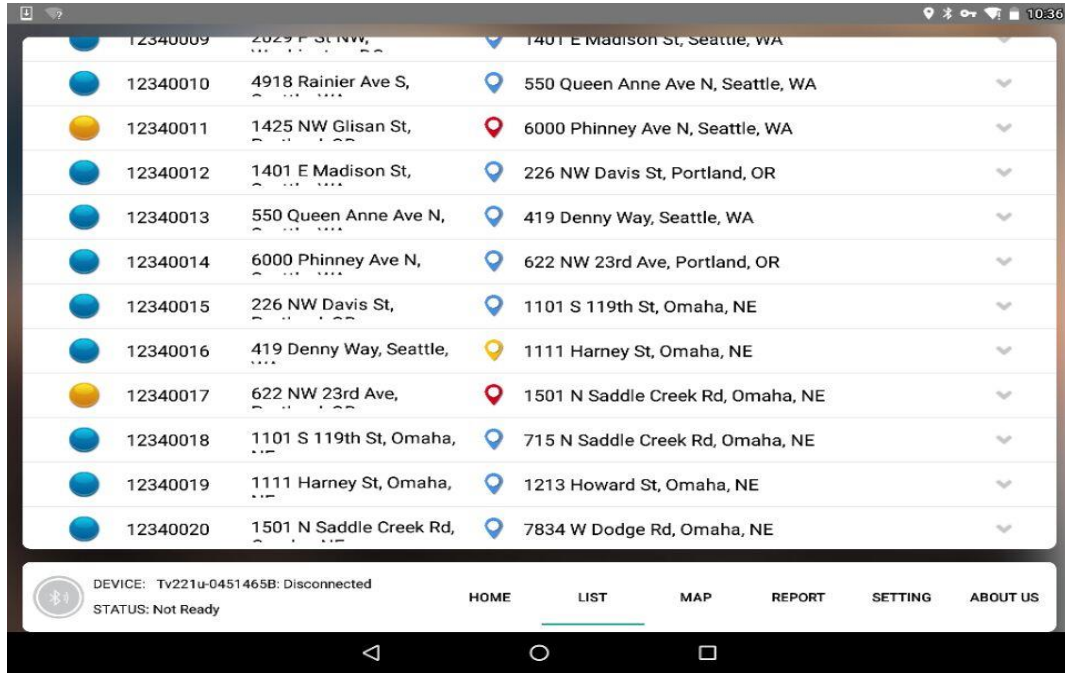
10:36

| | | | |
|---|---|---|---|
| 12340009 | 2029 P St NW, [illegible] | 1401 E Madison St, Seattle, WA | |
| 12340010 | 4918 Rainier Ave S, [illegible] | 550 Queen Anne Ave N, Seattle, WA | |
| 12340011 | 1425 NW Glisan St, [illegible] | 6000 Phinney Ave N, Seattle, WA | |
| 12340012 | 1401 E Madison St, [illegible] | 226 NW Davis St, Portland, OR | |
| 12340013 | 550 Queen Anne Ave N, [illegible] | 419 Denny Way, Seattle, WA | |
| 12340014 | 6000 Phinney Ave N, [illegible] | 622 NW 23rd Ave, Portland, OR | |
| 12340015 | 226 NW Davis St, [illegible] | 1101 S 119th St, Omaha, NE | |
| 12340016 | 419 Denny Way, Seattle, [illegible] | 1111 Harney St, Omaha, NE | |
| 12340017 | 622 NW 23rd Ave, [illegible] | 1501 N Saddle Creek Rd, Omaha, NE | |
| 12340018 | 1101 S 119th St, Omaha, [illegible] | 715 N Saddle Creek Rd, Omaha, NE | |
| 12340019 | 1111 Harney St, Omaha, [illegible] | 1213 Howard St, Omaha, NE | |
| 12340020 | 1501 N Saddle Creek Rd, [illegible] | 7834 W Dodge Rd, Omaha, NE | |

DEVICE: Tv221u-0451465B: Disconnected
STATUS: Not Ready

HOME LIST MAP REPORT SETTING ABOUT US